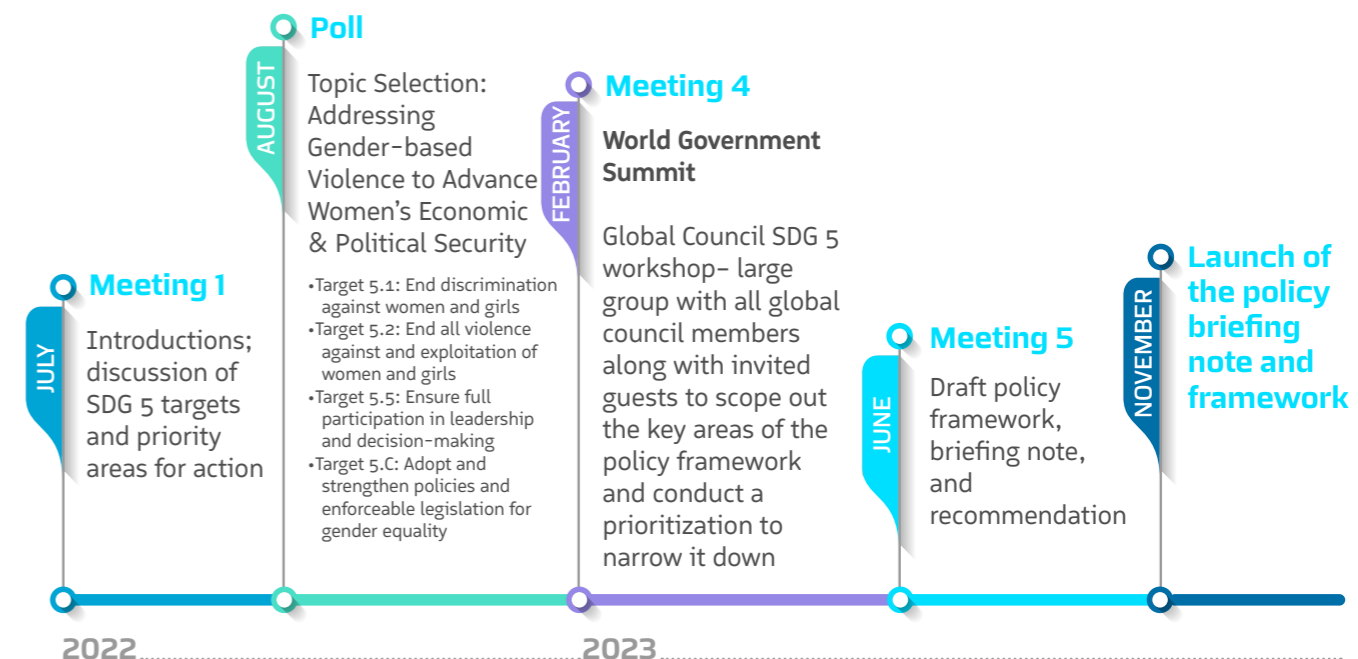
JULY

Meeting 1

Introductions; discussion of SDG 5 targets and priority areas for action

AUGUST

Poll

Topic Selection: Addressing Gender-based Violence to Advance Women's Economic & Political Security

•Target 5.1: End discrimination against women and girls
•Target 5.2: End all violence against and exploitation of women and girls
•Target 5.5: Ensure full participation in leadership and decision-making
•Target 5.C: Adopt and strengthen policies and enforceable legislation for gender equality

FEBRUARY

Meeting 4

World Government Summit

Global Council SDG 5 workshop- large group with all global council members along with invited guests to scope out the key areas of the policy framework and conduct a prioritization to narrow it down

JUNE

Meeting 5

Draft policy framework, briefing note, and recommendation

NOVEMBER

Launch of the policy briefing note and framework

2022

2023